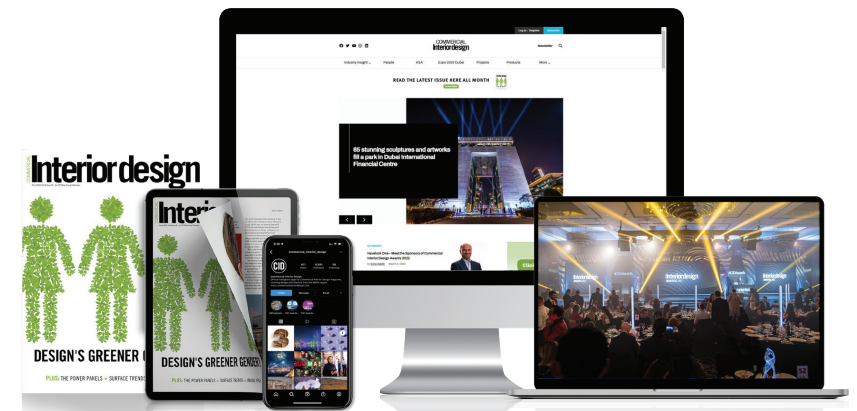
Log in / Register Subscribe

COMMERCIAL
Interior design

Newsletter

Industry Insight People VOA Expo 2020 Dubai Projects Products More

READ THE LATEST ISSUE HERE ALL MONTH

65 stunning sculptures and artworks fill a park in Dubai International Financial Centre

Interior design

DESIGN'S GREENER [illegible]

PLUS: THE POWER PANELS + SURFACE TRENDS

Interior

DESIGN'S GREENER GENDER

PLUS: THE POWER PANELS + SURFACE TRENDS

CID

commercial_interior_design